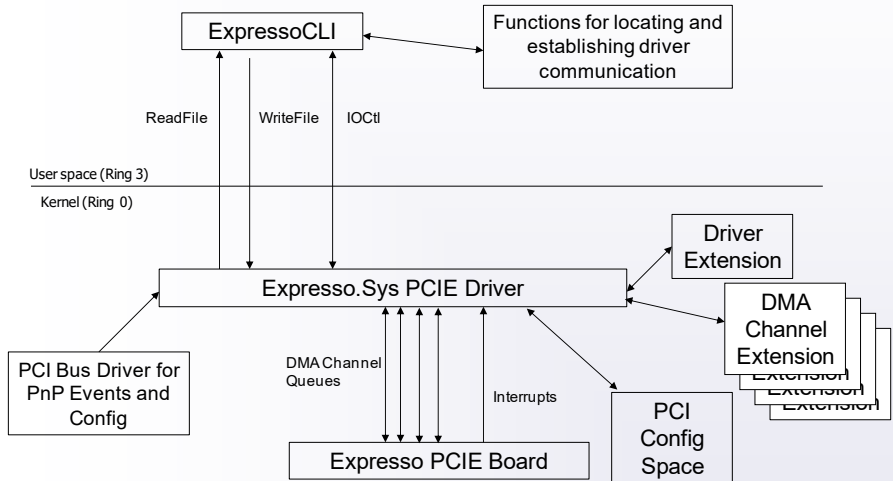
ExpressoCLI

Functions for locating and establishing driver communication

ReadFile

WriteFile

IOCtl

User space (Ring 3)

Kernel (Ring 0)

Driver Extension

Expresso.Sys PCIE Driver

DMA Channel Extension

Extension

Extension

Extension

PCI Bus Driver for PnP Events and Config

DMA Channel Queues

Interrupts

PCI Config Space

Expresso PCIE Board